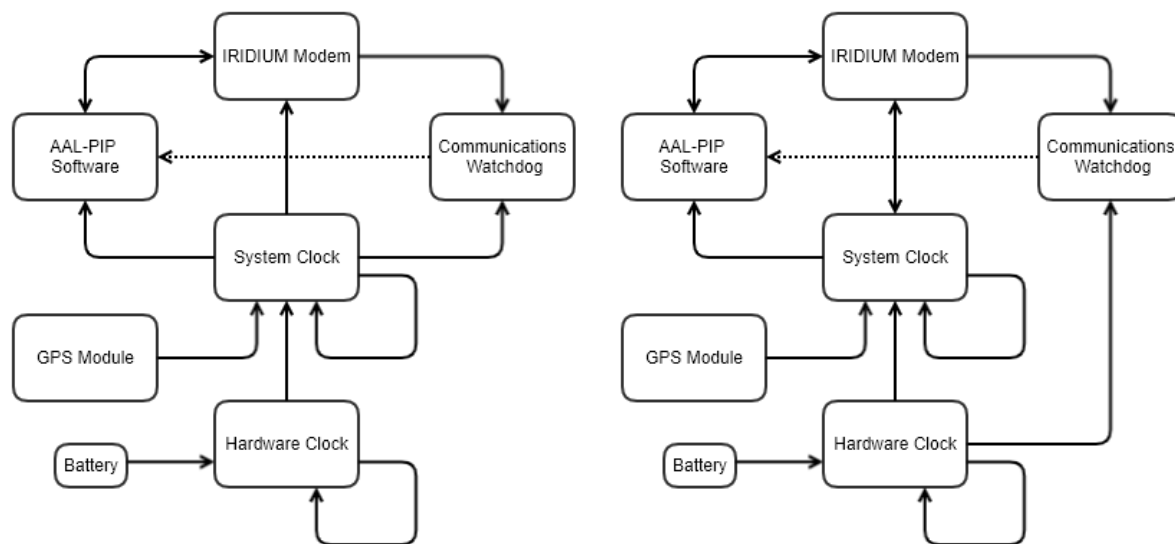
IRIDIUM Modem

AAL-PIP Software

Communications Watchdog

System Clock

GPS Module

Battery

Hardware Clock

IRIDIUM Modem

AAL-PIP Software

Communications Watchdog

System Clock

GPS Module

Battery

Hardware Clock